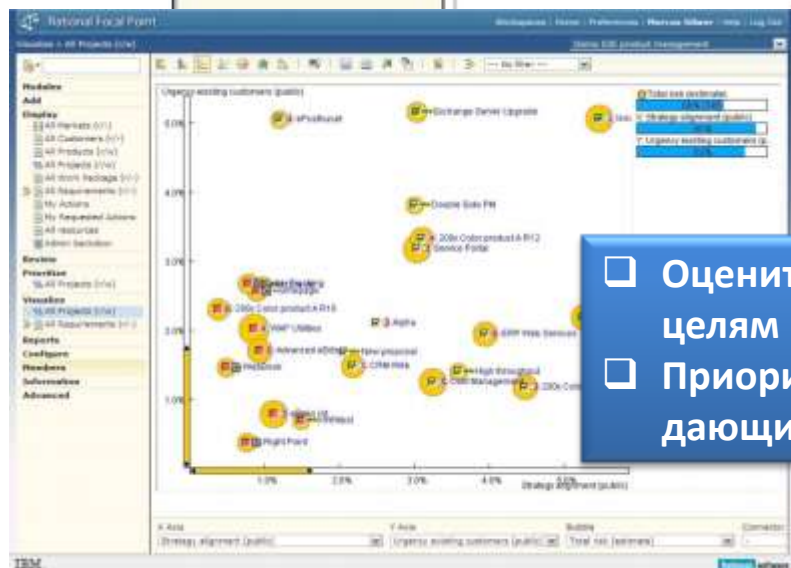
Rational Focal Point

Workspaces | Home | Preferences | Marcus Silber | Help | Log Out

Visualize > All Projects (r/w)

Demo SW product management

Modules
Add
Display
All Markets (r/-)
All Customers (r/-)
All Products (r/w)
All Projects (r/w)
All Work Package (r/w)
All Requirements (r/-)
My Actions
My Requested Actions
All resources
Admin Section
Review
Prioritize
All Projects (r/w)
Visualize
All Projects (r/w)
All Requirements (r/-)
Reports
Configure
Members
Information
Advanced

-- No filter --

Urgency existing customers (public)

Total risk (estimate)
X: Strategy alignment (public)
Y: Urgency existing customers (p

5.0%
4.0%
3.0%
2.0%
1.0%

ePostbuzer
Exchange Server Upgrade
Double Side PM
200x Color product A R12
Service Portal
200x Color product A R10
Alpha
VoIP Utilities
Advanced eDoc
New proposal
CRM Web
ERP Web Services
High throughput
Management
200x Color
Flight Point

1.0%
2.0%
3.0%
4.0%
Strategy alignment (public)

X Axis
Strategy alignment (public)
Y Axis
Urgency existing customers (public)
Bubble
Total risk (estimate)
Connector

IBM

❑ Оценит
целям
❑ Приори
дающи